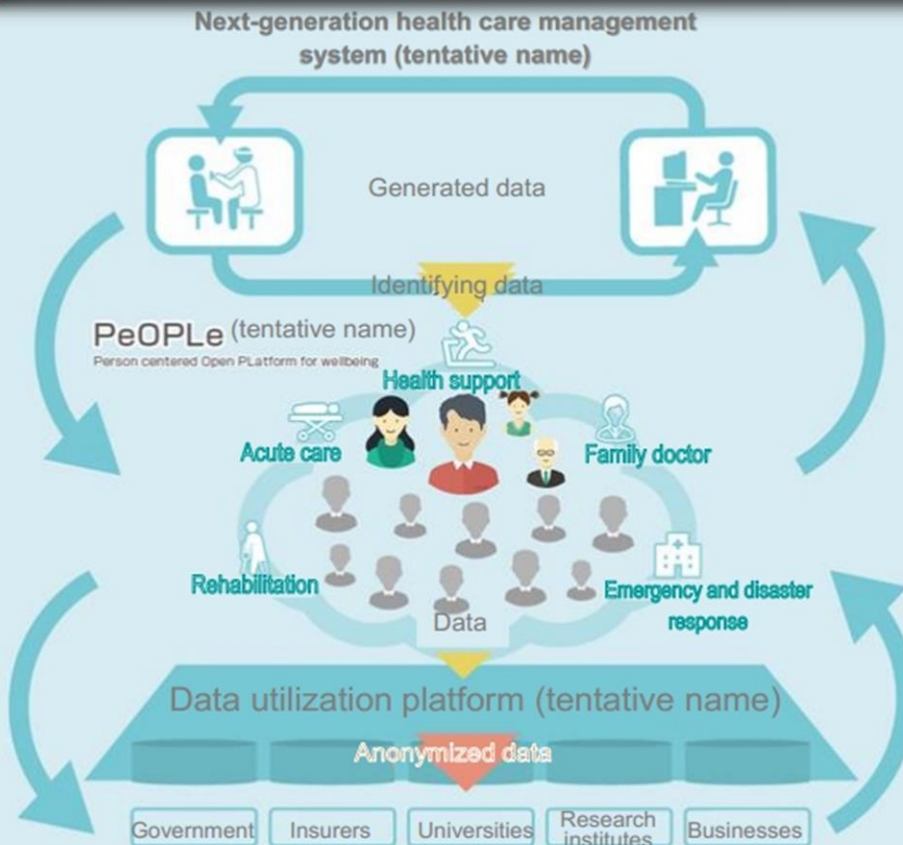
Next-generation health care management system (tentative name)

Generated data

Identifying data

PeOPLe (tentative name)
Person centered Open PLatform for wellbeing

Health support

Acute care

Family doctor

Rehabilitation

Emergency and disaster response

Data

Data utilization platform (tentative name)

Anonymized data

| Government | Insurers | Universities | Research institutes | Businesses |